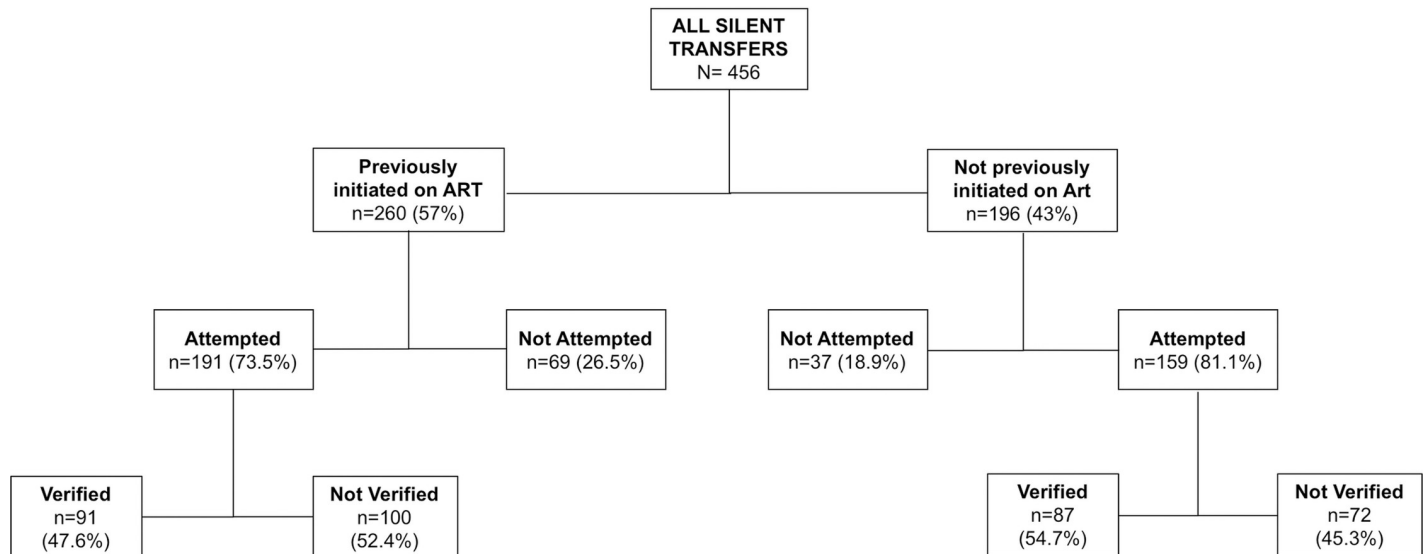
ALL SILENT TRANSFERS
N= 456

Previously initiated on ART
n=260 (57%)

Not previously initiated on Art
n=196 (43%)

Attempted
n=191 (73.5%)

Not Attempted
n=69 (26.5%)

Not Attempted
n=37 (18.9%)

Attempted
n=159 (81.1%)

Verified
n=91
(47.6%)

Not Verified
n=100
(52.4%)

Verified
n=87
(54.7%)

Not Verified
n=72
(45.3%)